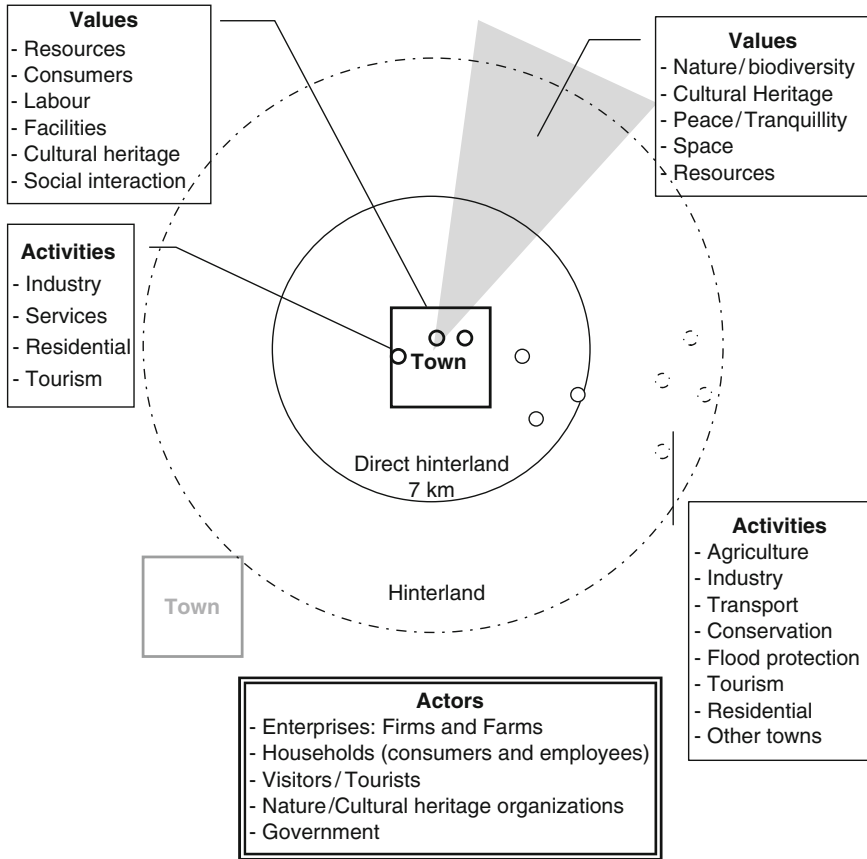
**Values**
- Resources
- Consumers
- Labour
- Facilities
- Cultural heritage
- Social interaction

**Values**
- Nature/biodiversity
- Cultural Heritage
- Peace/Tranquillity
- Space
- Resources

**Activities**
- Industry
- Services
- Residential
- Tourism

Town

Direct hinterland
7 km

**Activities**
- Agriculture
- Industry
- Transport
- Conservation
- Flood protection
- Tourism
- Residential
- Other towns

Town

Hinterland

**Actors**
- Enterprises: Firms and Farms
- Households (consumers and employees)
- Visitors/Tourists
- Nature/Cultural heritage organizations
- Government